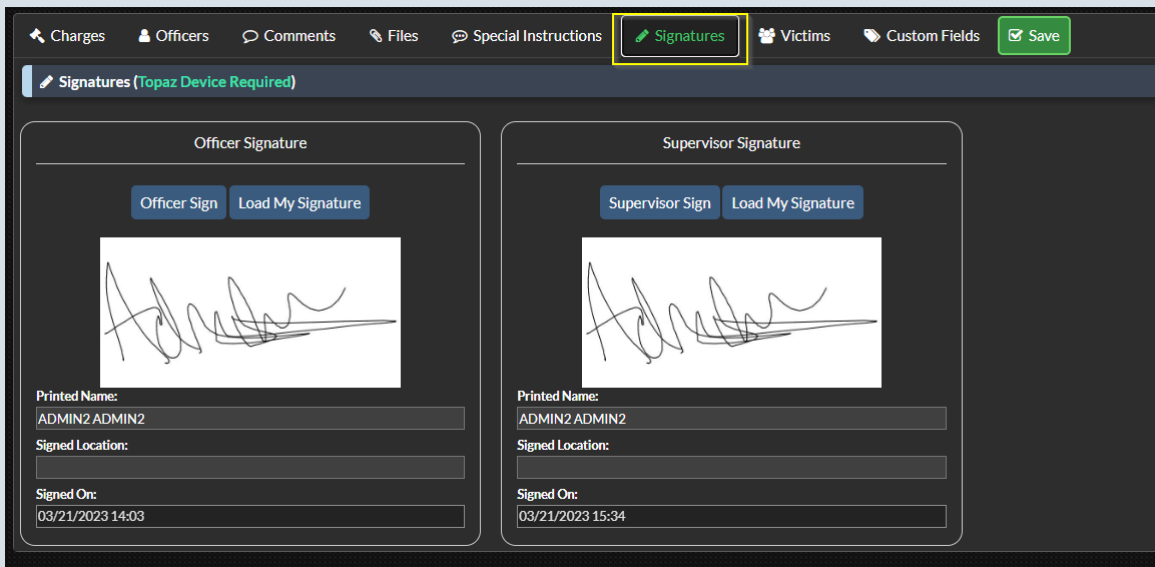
Charges Officers Comments Files Special Instructions Signatures Victims Custom Fields Save

Signatures (Topaz Device Required)

Officer Signature

Officer Sign Load My Signature

Printed Name:
ADMIN2 ADMIN2
Signed Location:

Signed On:
03/21/2023 14:03

Supervisor Signature

Supervisor Sign Load My Signature

Printed Name:
ADMIN2 ADMIN2
Signed Location:

Signed On:
03/21/2023 15:34